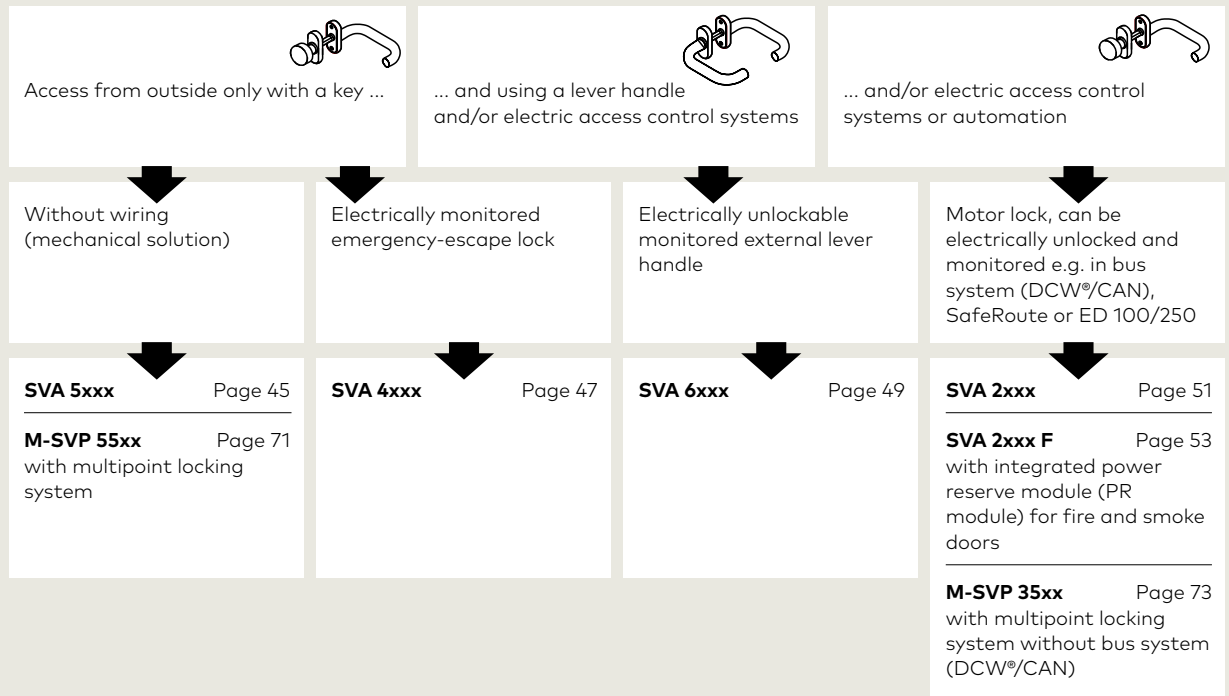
Access from outside only with a key ...

... and using a lever handle and/or electric access control systems

... and/or electric access control systems or automation

Without wiring (mechanical solution)

Electrically monitored emergency-escape lock

Electrically unlockable monitored external lever handle

Motor lock, can be electrically unlocked and monitored e.g. in bus system (DCW®/CAN), SafeRoute or ED 100/250

**SVA 5xxx** Page 45

**M-SVP 55xx** Page 71
with multipoint locking system

**SVA 4xxx** Page 47

**SVA 6xxx** Page 49

**SVA 2xxx** Page 51

**SVA 2xxx F** Page 53
with integrated power reserve module (PR module) for fire and smoke doors

**M-SVP 35xx** Page 73
with multipoint locking system without bus system (DCW®/CAN)